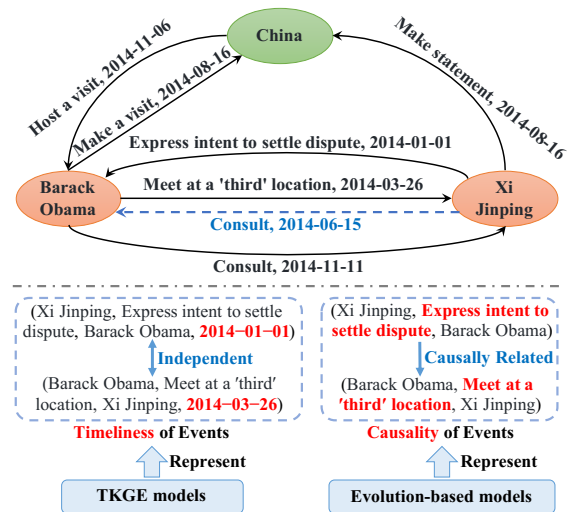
China

Host a visit, 2014-11-06

Make a visit, 2014-08-16

Make statement, 2014-08-16

Express intent to settle dispute, 2014-01-01

Barack Obama

Meet at a 'third' location, 2014-03-26

Xi Jinping

Consult, 2014-06-15

Consult, 2014-11-11

(Xi Jinping, Express intent to settle dispute, Barack Obama, 2014−01−01)

Independent

(Barack Obama, Meet at a 'third' location, Xi Jinping, 2014−03−26)

Timeliness of Events

Represent

TKGE models

(Xi Jinping, Express intent to settle dispute, Barack Obama)

Causally Related

(Barack Obama, Meet at a 'third' location, Xi Jinping)

Causality of Events

Represent

Evolution-based models